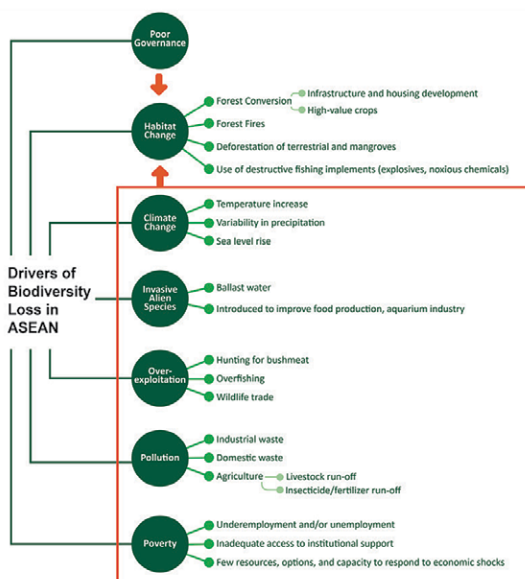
Poor Governance

Habitat Change
Forest Conversion
Infrastructure and housing development
High-value crops
Forest Fires
Deforestation of terrestrial and mangroves
Use of destructive fishing implements (explosives, noxious chemicals)

Drivers of Biodiversity Loss in ASEAN

Climate Change
Temperature increase
Variability in precipitation
Sea level rise

Invasive Alien Species
Ballast water
Introduced to improve food production, aquarium industry

Over-exploitation
Hunting for bushmeat
Overfishing
Wildlife trade

Pollution
Industrial waste
Domestic waste
Agriculture
Livestock run-off
Insecticide/fertilizer run-off

Poverty
Underemployment and/or unemployment
Inadequate access to institutional support
Few resources, options, and capacity to respond to economic shocks